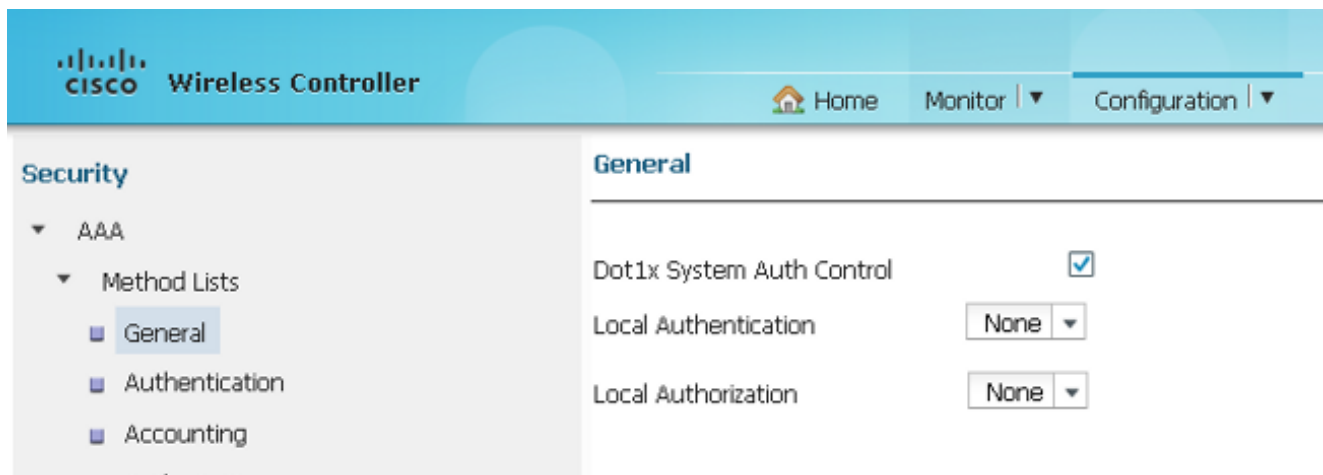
cisco Wireless Controller

Home Monitor ▼ Configuration ▼

Security

AAA

Method Lists

General

Authentication

Accounting

General

Dot1x System Auth Control

Local Authentication None

Local Authorization None